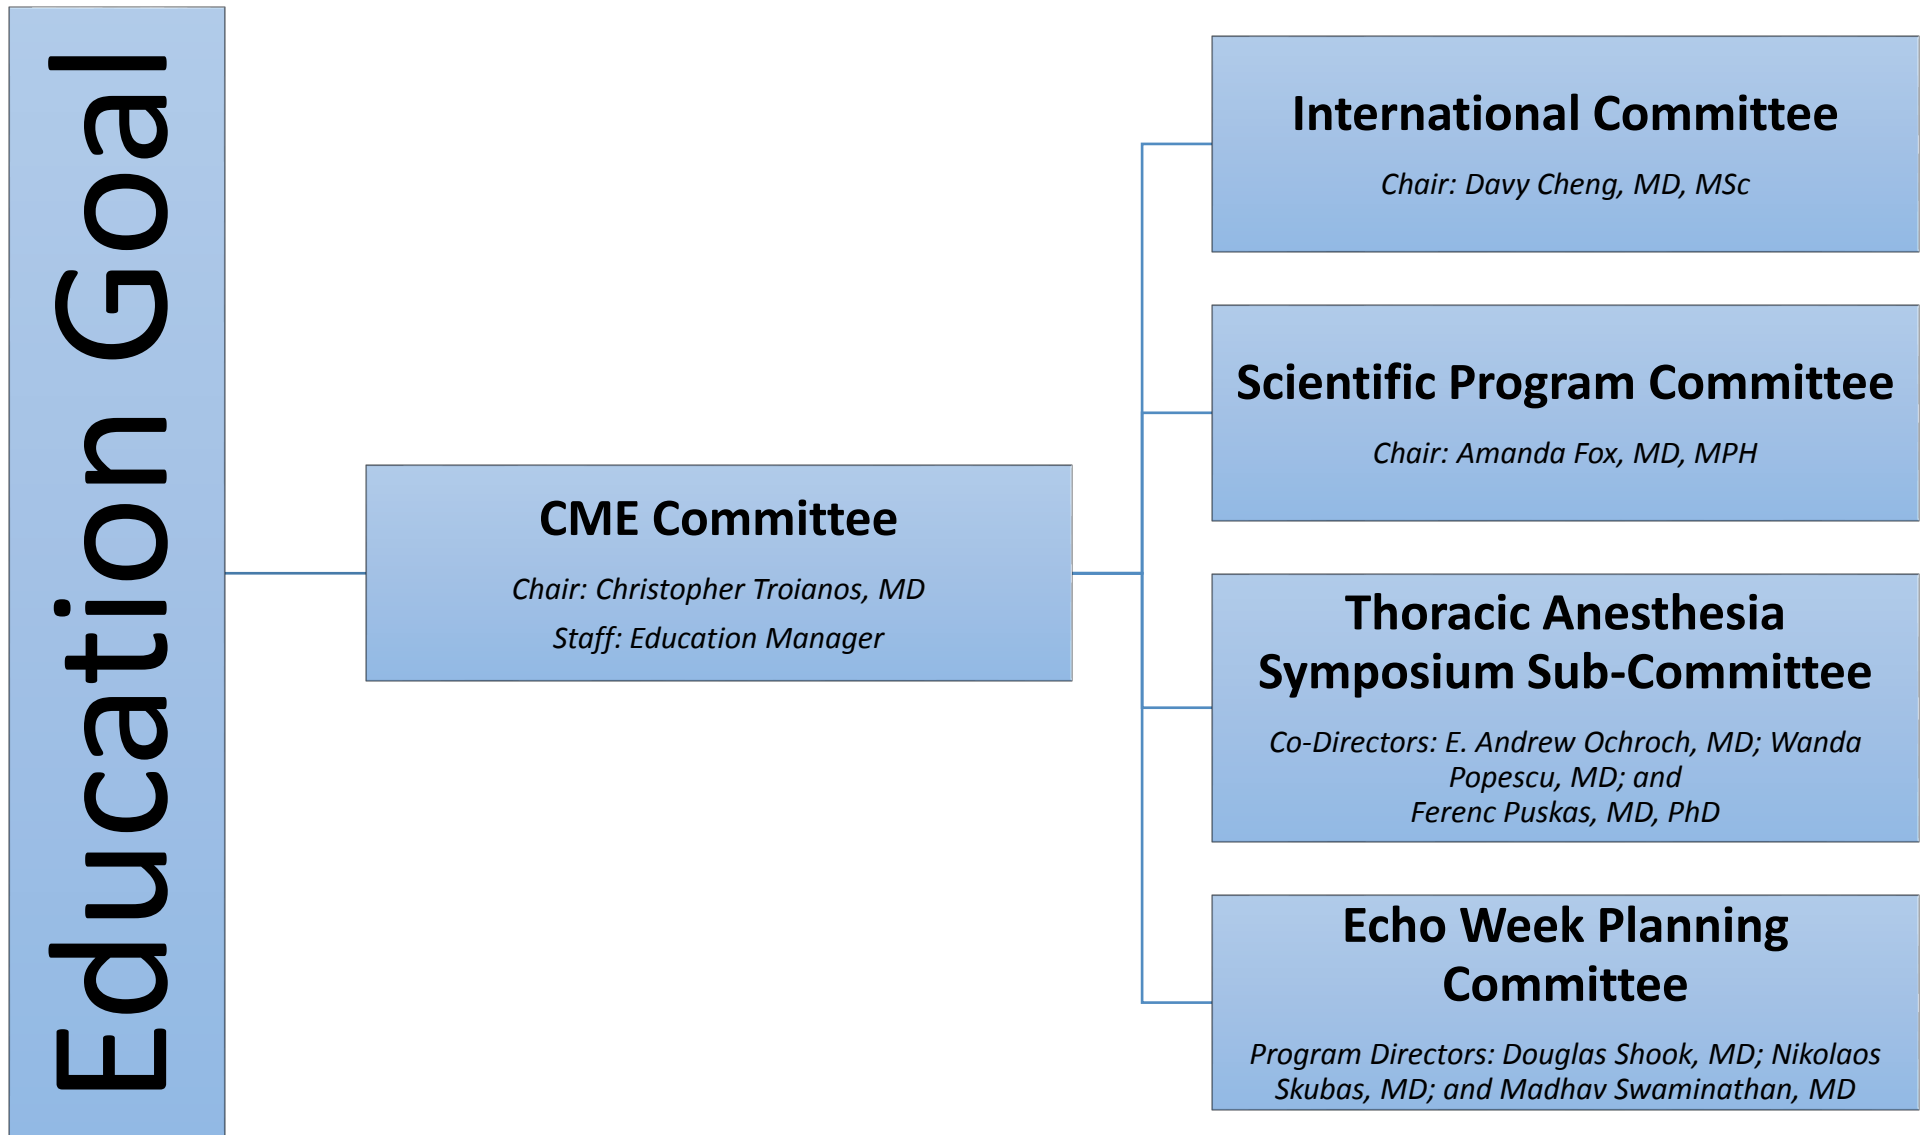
Education Goal

CME Committee

Chair: Christopher Troianos, MD

Staff: Education Manager

International Committee

Chair: Davy Cheng, MD, MSc

Scientific Program Committee

Chair: Amanda Fox, MD, MPH

Thoracic Anesthesia Symposium Sub-Committee

Co-Directors: E. Andrew Ochroch, MD; Wanda Popescu, MD; and Ferenc Puskas, MD, PhD

Echo Week Planning Committee

Program Directors: Douglas Shook, MD; Nikolaos Skubas, MD; and Madhav Swaminathan, MD